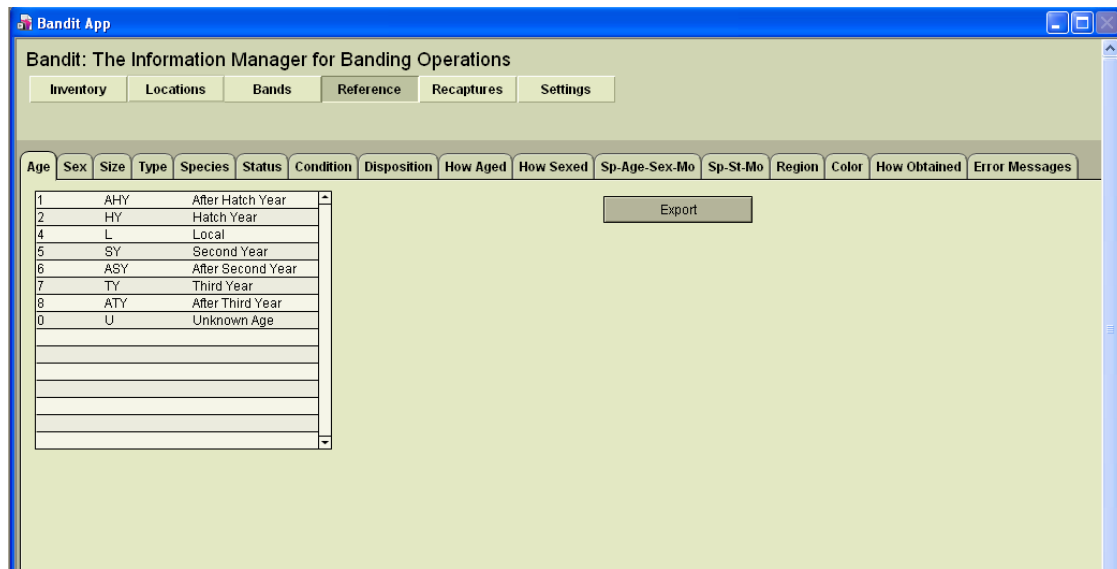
Bandit App

Bandit: The Information Manager for Banding Operations

Inventory | Locations | Bands | Reference | Recaptures | Settings

Age | Sex | Size | Type | Species | Status | Condition | Disposition | How Aged | How Sexed | Sp-Age-Sex-Mo | Sp-St-Mo | Region | Color | How Obtained | Error Messages

| | | |
|---|---|---|
| 1 | AHY | After Hatch Year |
| 2 | HY | Hatch Year |
| 4 | L | Local |
| 5 | SY | Second Year |
| 6 | ASY | After Second Year |
| 7 | TY | Third Year |
| 8 | ATY | After Third Year |
| 0 | U | Unknown Age |

Export